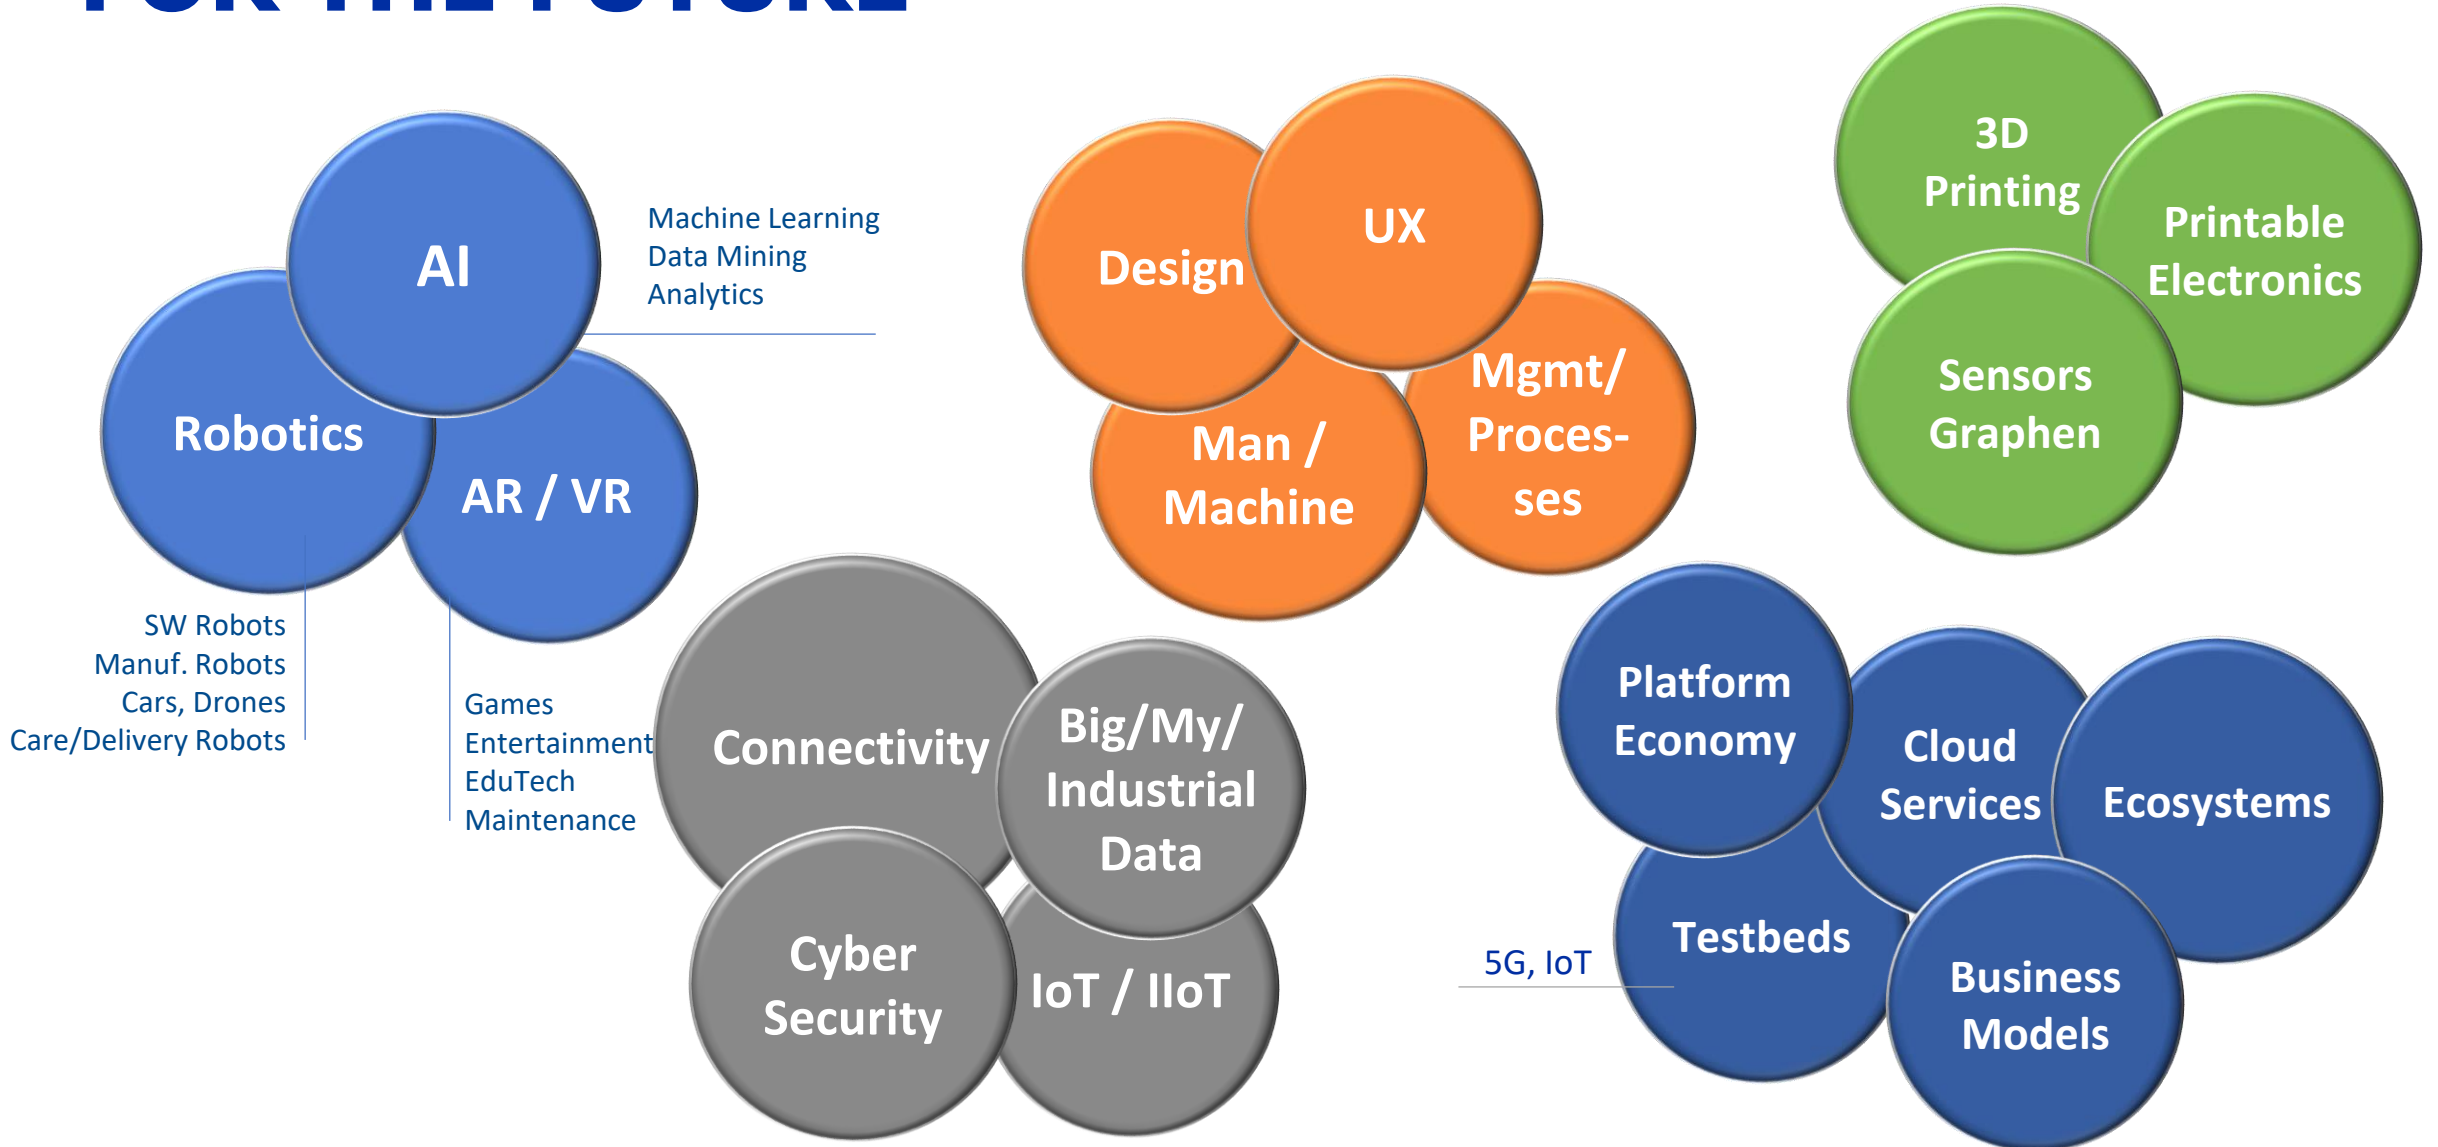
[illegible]

AI

Machine Learning
Data Mining
Analytics

Robotics

AR / VR

SW Robots
Manuf. Robots
Cars, Drones
Care/Delivery Robots

Games
Entertainment
EduTech
Maintenance

Design

UX

Man / Machine

Mgmt/ Processes

3D Printing

Printable Electronics

Sensors Graphen

Connectivity

Big/My/ Industrial Data

Cyber Security

IoT / IIoT

Platform Economy

Cloud Services

Ecosystems

Testbeds

5G, IoT

Business Models